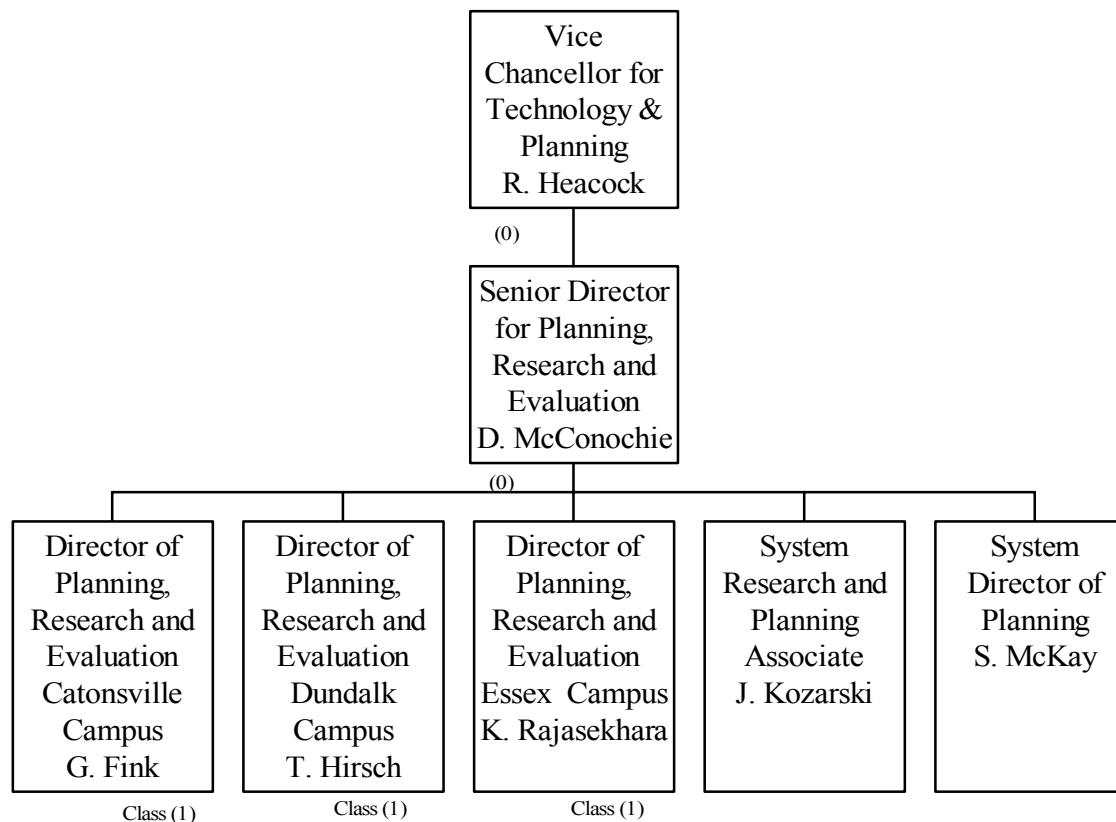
Vice Chancellor for Technology & Planning
R. Heacock

(0)

Senior Director for Planning, Research and Evaluation
D. McConochie

(0)

Director of Planning, Research and Evaluation
Catonsville Campus
G. Fink

Class (1)

Director of Planning, Research and Evaluation
Dundalk Campus
T. Hirsch

Class (1)

Director of Planning, Research and Evaluation
Essex Campus
K. Rajasekhara

Class (1)

System Research and Planning Associate
J. Kozarski

System Director of Planning
S. McKay